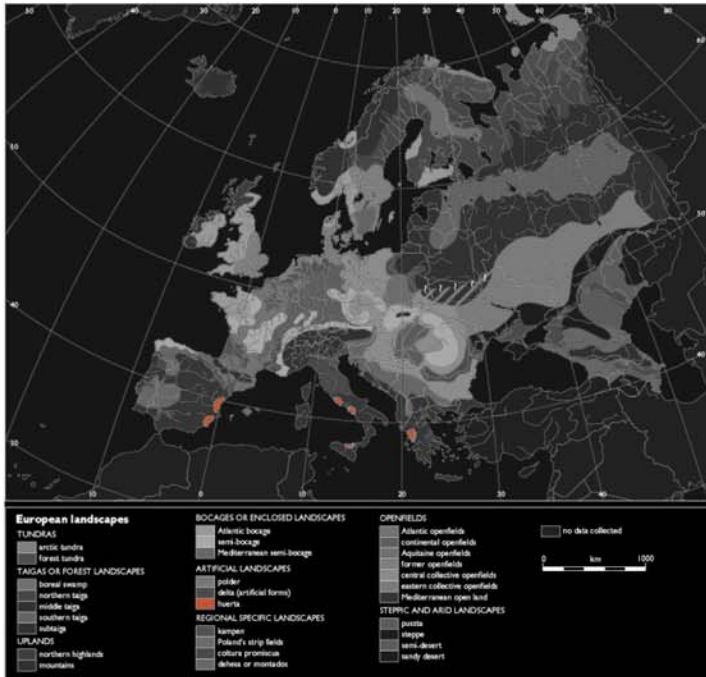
50 40 30 20 10 0 10 20 30 40 50 60 70 80

60

50

40

30

10 0 10 20 30 40

European landscapes
TUNDRAS
arctic tundra
forest tundra
TAIGAS OR FOREST LANDSCAPES
boreal swamp
northern taiga
middle taiga
southern taiga
subtaiga
UPLANDS
northern highlands
mountains

BOCAGES OR ENCLOSED LANDSCAPES
Atlantic bocage
semi-bocage
Mediterranean semi-bocage
ARTIFICIAL LANDSCAPES
polder
delta (artificial forms)
huerta
REGIONAL SPECIFIC LANDSCAPES
kampen
Poland's strip fields
coltura promiscua
dehesa or montados

OPENFIELDS
Atlantic openfields
continental openfields
Aquitaine openfields
former openfields
central collective openfields
eastern collective openfields
Mediterranean open land
STEPPIC AND ARID LANDSCAPES
puszta
steppe
semi-desert
sandy desert

no data collected

0 km 1000